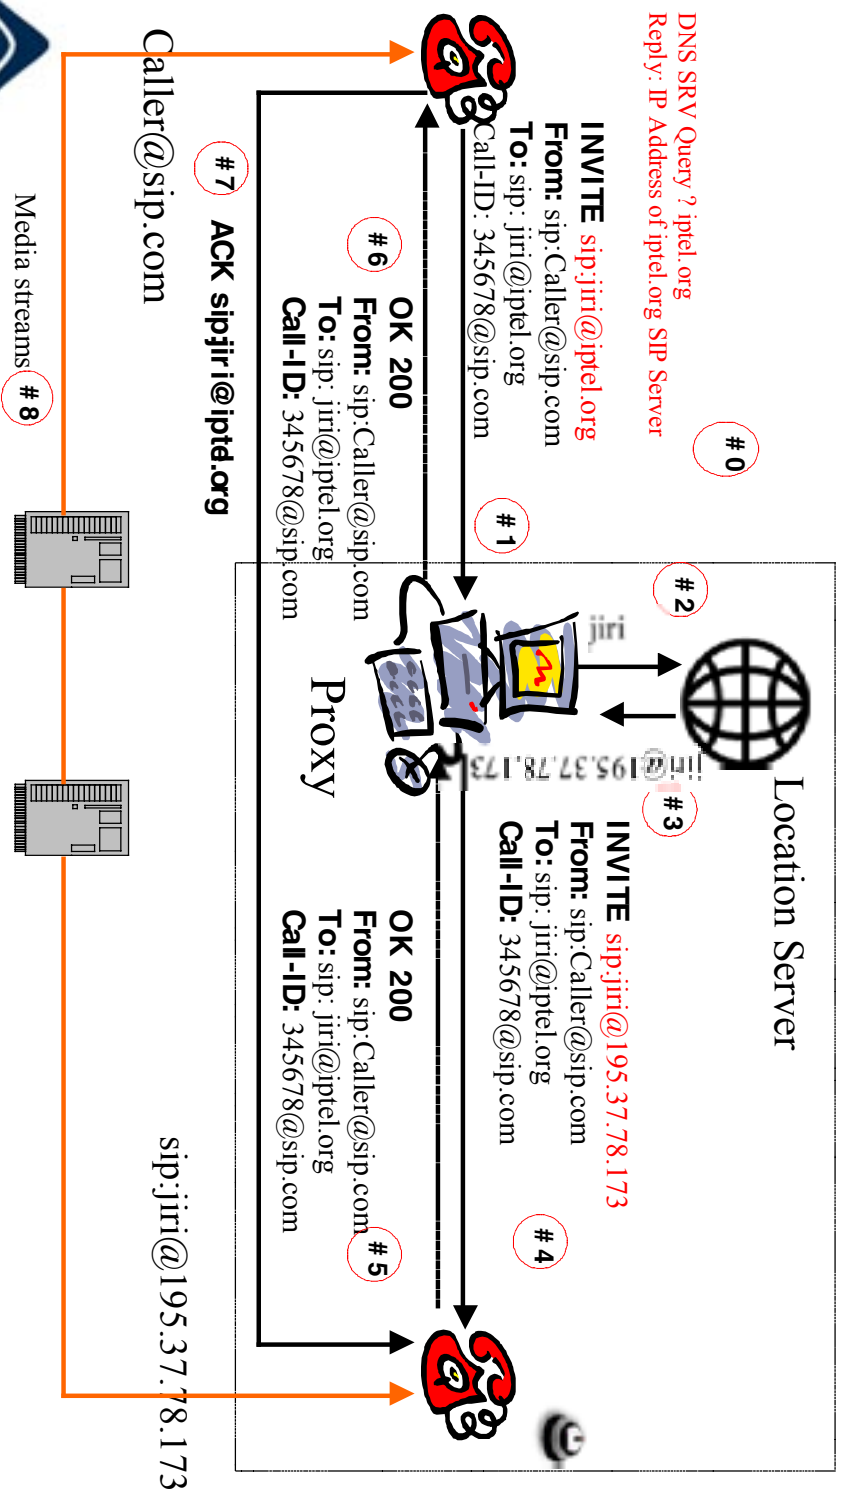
DNS SRV Query ? iptel.org
Reply: IP Address of iptel.org SIP Server

# 0

INVITE sip:jiri@iptel.org
From: sip:Caller@sip.com
To: sip: jiri@iptel.org
Call-ID: 345678@sip.com

# 1

# 2

jiri

Location Server

jiri@195.37.78.173

# 3

INVITE sip:jiri@195.37.78.173
From: sip:Caller@sip.com
To: sip: jiri@iptel.org
Call-ID: 345678@sip.com

# 4

OK 200
From: sip:Caller@sip.com
To: sip: jiri@iptel.org
Call-ID: 345678@sip.com

# 5

Proxy

# 6

OK 200
From: sip:Caller@sip.com
To: sip: jiri@iptel.org
Call-ID: 345678@sip.com

# 7

ACK sip:jiri@iptel.org

Caller@sip.com

Media streams # 8

sip:jiri@195.37.78.173